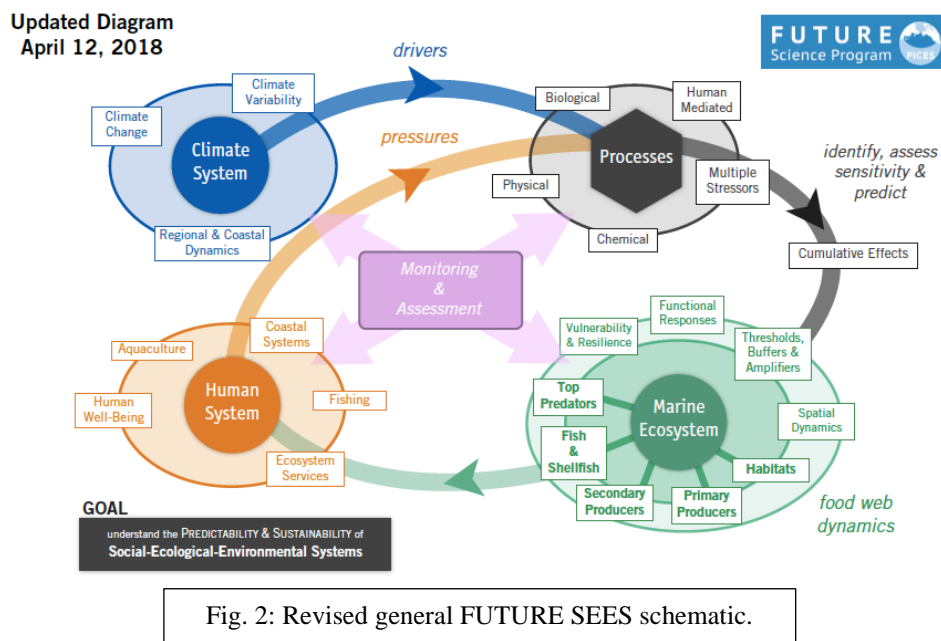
Updated Diagram
April 12, 2018

FUTURE
Science Program
PICES

drivers

Climate Variability

Climate Change

Climate System

Regional & Coastal Dynamics

pressures

Biological

Human Mediated

Processes

Physical

Multiple Stressors

Chemical

identify, assess sensitivity & predict

Cumulative Effects

Monitoring & Assessment

Coastal Systems

Aquaculture

Human Well-Being

Human System

Fishing

Ecosystem Services

Functional Responses

Vulnerability & Resilience

Thresholds, Buffers & Amplifiers

Top Predators

Marine Ecosystem

Spatial Dynamics

Fish & Shellfish

Habitats

Secondary Producers

Primary Producers

food web dynamics

GOAL
understand the PREDICTABILITY & SUSTAINABILITY of Social-Ecological-Environmental Systems

Fig. 2: Revised general FUTURE SEES schematic.